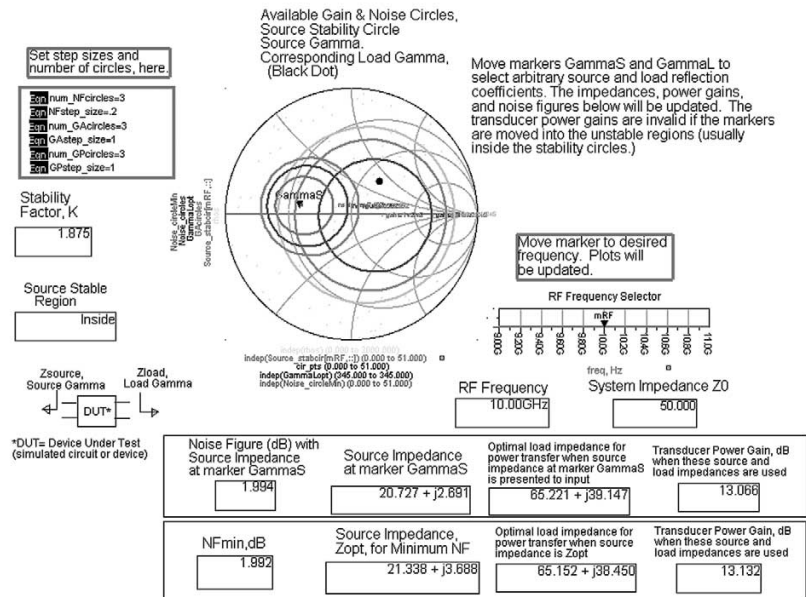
Available Gain & Noise Circles, Source Stability Circle Source Gamma. Corresponding Load Gamma, (Black Dot)

Set step sizes and number of circles, here.

Eqn num_NFcircles=3
Eqn NFstep_size=.2
Eqn num_GAcircles=3
Eqn GAstep_size=1
Eqn num_GPcircles=3
Eqn GPstep_size=1

Move markers GammaS and GammaL to select arbitrary source and load reflection coefficients. The impedances, power gains, and noise figures below will be updated. The transducer power gains are invalid if the markers are moved into the unstable regions (usually inside the stability circles.)

Stability Factor, K
1.875

GammaS

Noise_circleMin
Noise_circles
GammaLopt
GAcircles
Source_stabcir[mRF,::]

Move marker to desired frequency. Plots will be updated.

RF Frequency Selector
mRF
9.00G 9.20G 9.40G 9.60G 9.80G 10.0G 10.2G 10.4G 10.6G 10.8G 11.0G
freq, Hz

Source Stable Region
Inside

indep(Source_stabcir[mRF,::]) (0.000 to 51.000)
cir_pts (0.000 to 51.000)
indep(GammaLopt) (340.000 to 345.000)
indep(Noise_circleMin) (0.000 to 51.000)

Zsource, Source Gamma
Zload, Load Gamma
DUT*

RF Frequency
10.00GHz

System Impedance Z0
50.000

*DUT= Device Under Test (simulated circuit or device)

Noise Figure (dB) with Source Impedance at marker GammaS
1.994

Source Impedance at marker GammaS
20.727 + j2.691

Optimal load impedance for power transfer when source impedance at marker GammaS is presented to input
65.221 + j39.147

Transducer Power Gain, dB when these source and load impedances are used
13.066

NFmin,dB
1.992

Source Impedance, Zopt, for Minimum NF
21.338 + j3.688

Optimal load impedance for power transfer when source impedance is Zopt
65.152 + j38.450

Transducer Power Gain, dB when these source and load impedances are used
13.132